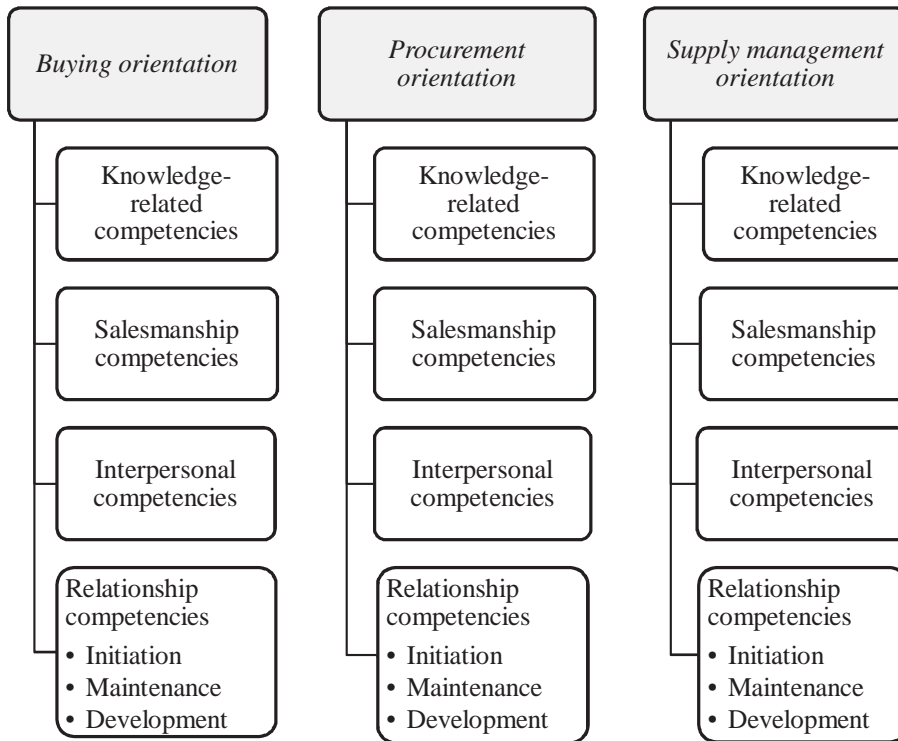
*Buying orientation*

Knowledge-related competencies

Salesmanship competencies

Interpersonal competencies

Relationship competencies
• Initiation
• Maintenance
• Development

*Procurement orientation*

Knowledge-related competencies

Salesmanship competencies

Interpersonal competencies

Relationship competencies
• Initiation
• Maintenance
• Development

*Supply management orientation*

Knowledge-related competencies

Salesmanship competencies

Interpersonal competencies

Relationship competencies
• Initiation
• Maintenance
• Development